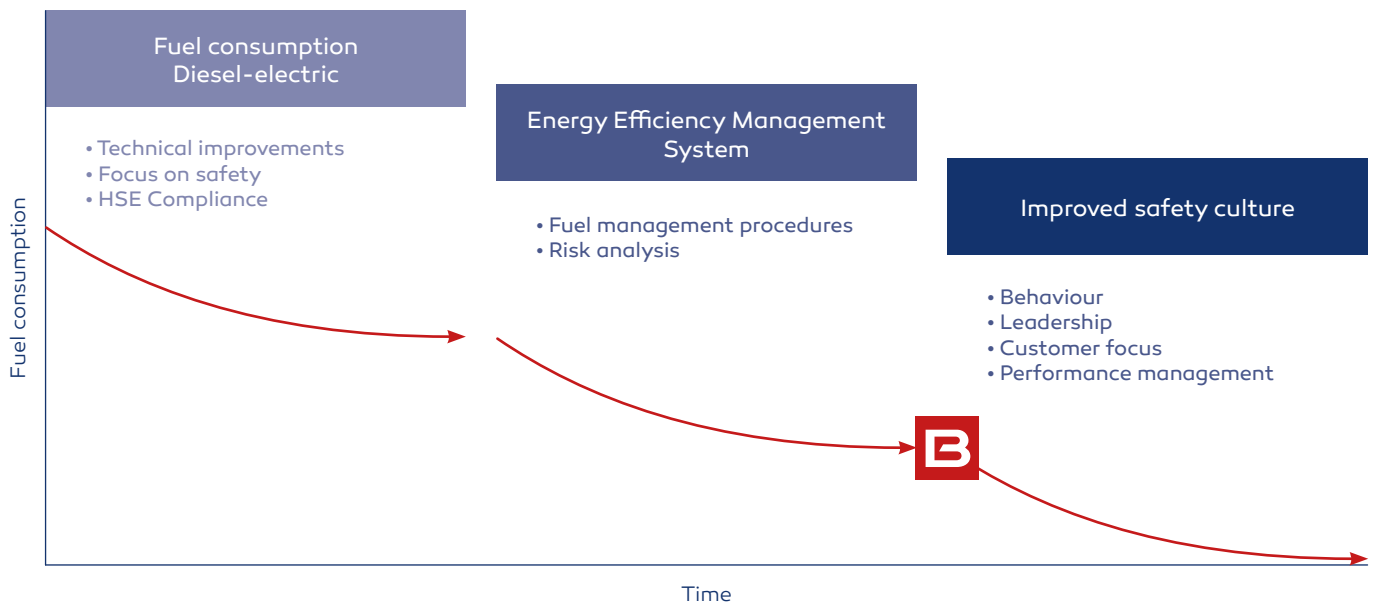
Fuel consumption
Diesel-electric

• Technical improvements
• Focus on safety
• HSE Compliance

Energy Efficiency Management System

• Fuel management procedures
• Risk analysis

Improved safety culture

• Behaviour
• Leadership
• Customer focus
• Performance management

Fuel consumption

Time